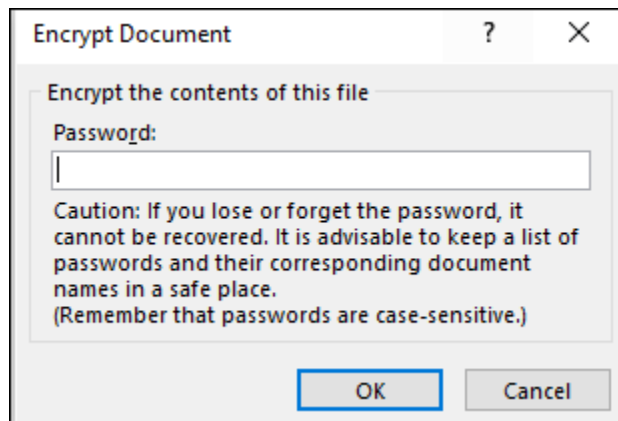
Encrypt Document ? X

Encrypt the contents of this file

Password:

Caution: If you lose or forget the password, it cannot be recovered. It is advisable to keep a list of passwords and their corresponding document names in a safe place.
(Remember that passwords are case-sensitive.)

OK Cancel